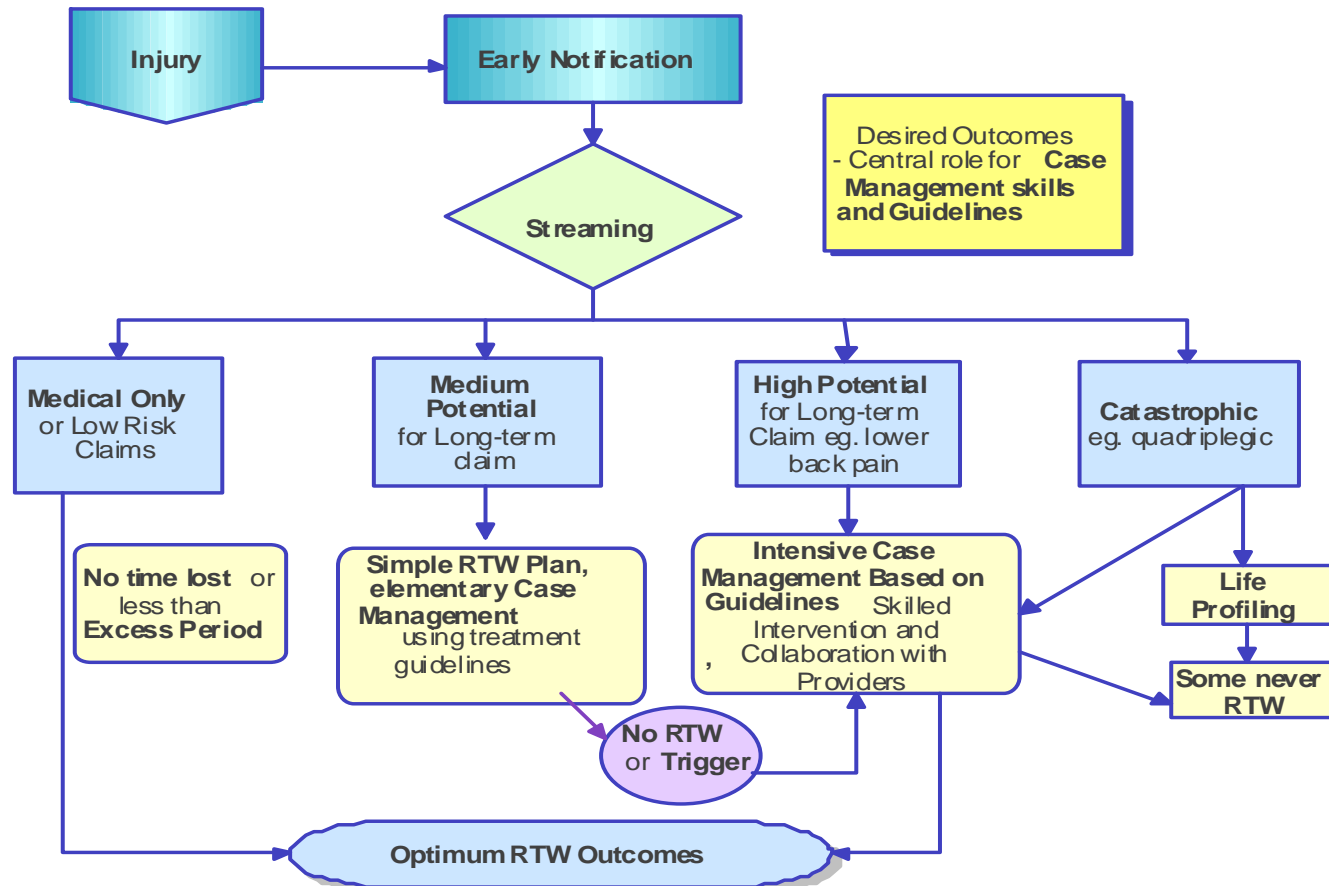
Injury

Early Notification

Desired Outcomes - Central role for Case Management skills and Guidelines

Streaming

Medical Only or Low Risk Claims

Medium Potential for Long-term claim

High Potential for Long-term Claim eg. lower back pain

Catastrophic eg. quadriplegic

No time lost or less than Excess Period

Simple RTW Plan, elementary Case Management using treatment guidelines

Intensive Case Management Based on Guidelines Skilled Intervention and , Collaboration with Providers

Life Profiling

Some never RTW

No RTW or Trigger

Optimum RTW Outcomes